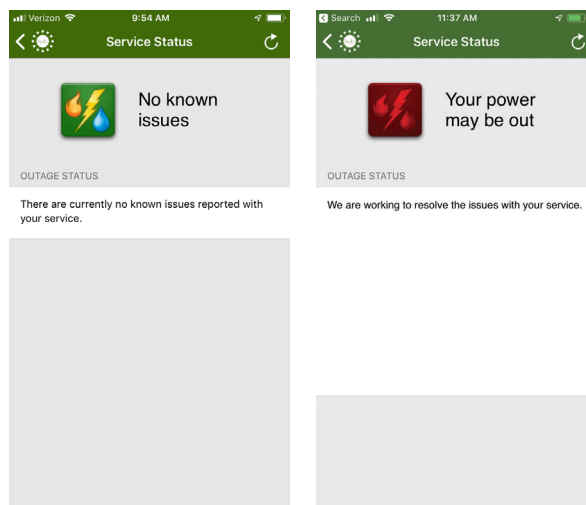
Verizon 9:54 AM

Service Status

No known issues

OUTAGE STATUS

There are currently no known issues reported with your service.

Search 11:37 AM

Service Status

Your power may be out

OUTAGE STATUS

We are working to resolve the issues with your service.